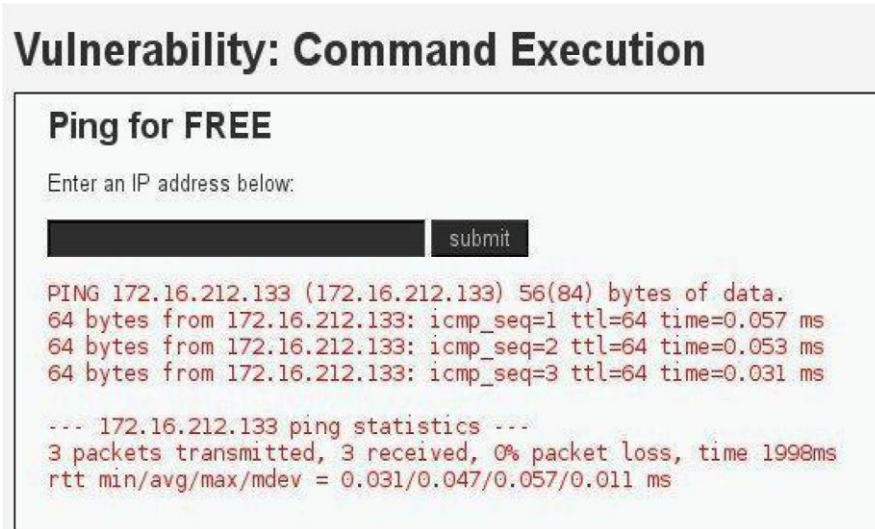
Vulnerability: Command Execution

Ping for FREE

Enter an IP address below:

submit

PING 172.16.212.133 (172.16.212.133) 56(84) bytes of data.
64 bytes from 172.16.212.133: icmp_seq=1 ttl=64 time=0.057 ms
64 bytes from 172.16.212.133: icmp_seq=2 ttl=64 time=0.053 ms
64 bytes from 172.16.212.133: icmp_seq=3 ttl=64 time=0.031 ms

--- 172.16.212.133 ping statistics ---
3 packets transmitted, 3 received, 0% packet loss, time 1998ms
rtt min/avg/max/mdev = 0.031/0.047/0.057/0.011 ms